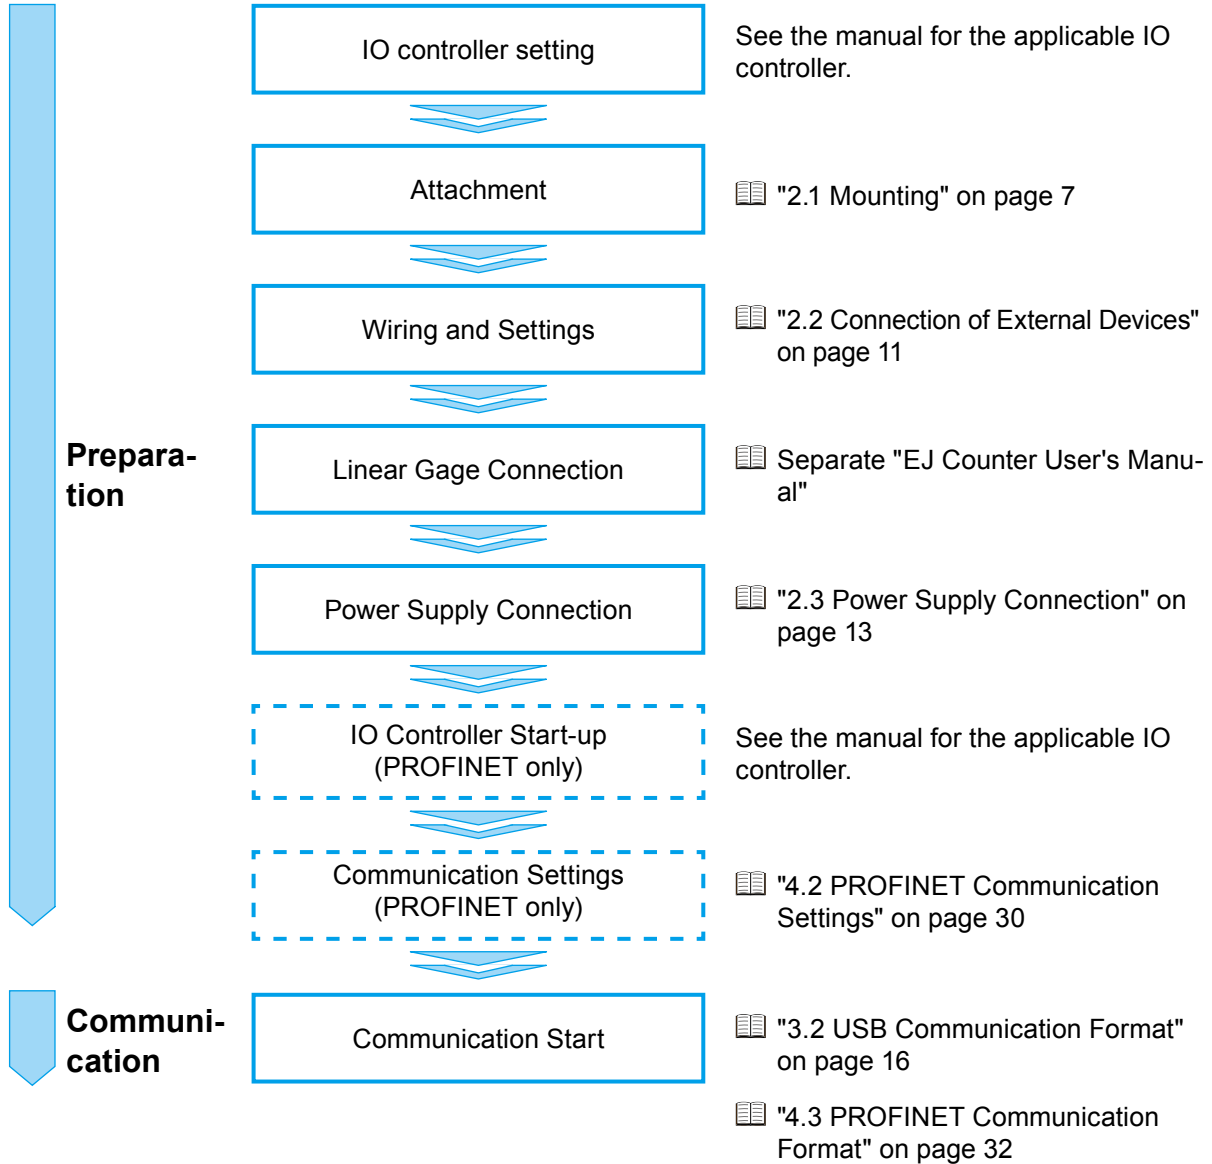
IO controller setting

See the manual for the applicable IO controller.

Attachment

"2.1 Mounting" on page 7

Wiring and Settings

"2.2 Connection of External Devices" on page 11

Preparation

Linear Gage Connection

Separate "EJ Counter User's Manual"

Power Supply Connection

"2.3 Power Supply Connection" on page 13

IO Controller Start-up (PROFINET only)

See the manual for the applicable IO controller.

Communication Settings (PROFINET only)

"4.2 PROFINET Communication Settings" on page 30

Communication

Communication Start

"3.2 USB Communication Format" on page 16

"4.3 PROFINET Communication Format" on page 32